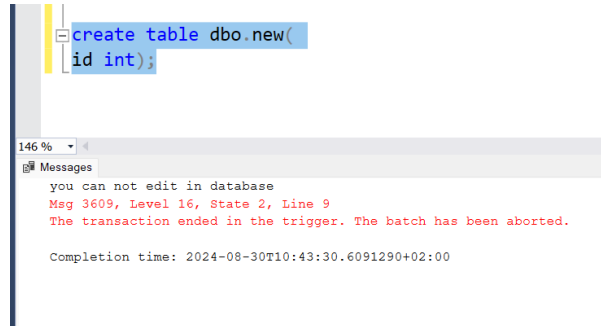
create table dbo.new(
id int);

146 %

Messages

you can not edit in database
Msg 3609, Level 16, State 2, Line 9
The transaction ended in the trigger. The batch has been aborted.

Completion time: 2024-08-30T10:43:30.6091290+02:00